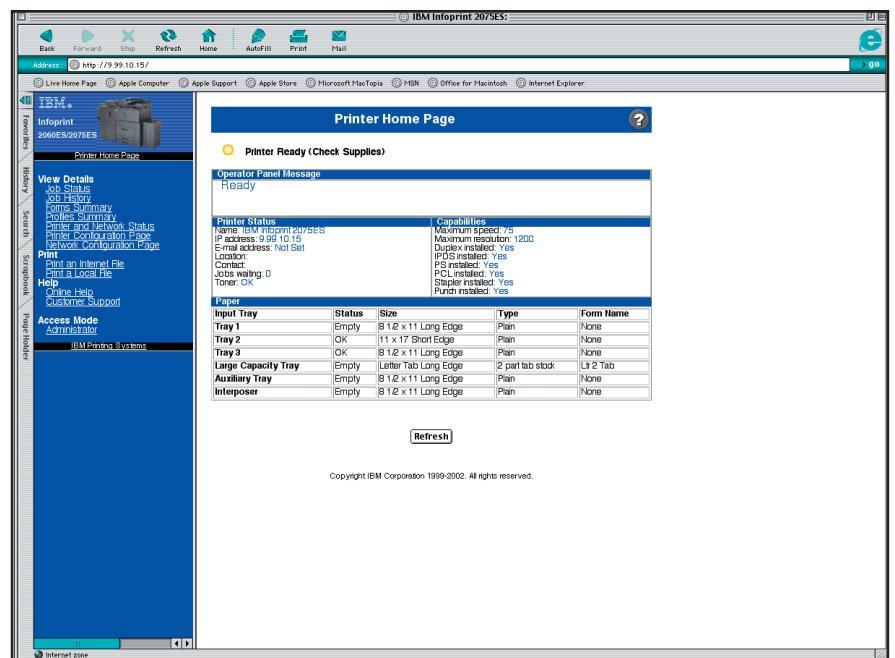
IBM Infoprint 2075ES:

Back Forward Stop Refresh Home AutoFill Print Mail

Address: http://9.99.10.15/ go

Live Home Page Apple Computer Apple Support Apple Store Microsoft MacTopia MSN Office for Macintosh Internet Explorer

Favorites History Search Scrapbook Page Holder

IBM.
Infoprint
2060ES/2075ES
Printer Home Page

View Details
Job Status
Job History
Forms Summary
Profiles Summary
Printer and Network Status
Printer Configuration Page
Network Configuration Page
Print
Print an Internet File
Print a Local File
Help
Online Help
Customer Support

Access Mode
Administrator

IBM Printing Systems

Printer Home Page

Printer Ready (Check Supplies)

Operator Panel Message
Ready

| Printer Status | Capabilities |
|---|---|
| Name: IBM Infoprint 2075ES | Maximum speed: 75 |
| IP address: 9.99.10.15 | Maximum resolution: 1200 |
| E-mail address: Not Set | Duplex installed: Yes |
| Location: | IPDS installed: Yes |
| Contact: | PS installed: Yes |
| Jobs waiting: 0 | PCL installed: Yes |
| Toner: OK | Stapler installed: Yes |
| | Punch installed: Yes |

Paper

| Input Tray | Status | Size | Type | Form Name |
|---|---|---|---|---|
| Tray 1 | Empty | 8 1/2 x 11 Long Edge | Plain | None |
| Tray 2 | OK | 11 x 17 Short Edge | Plain | None |
| Tray 3 | OK | 8 1/2 x 11 Long Edge | Plain | None |
| Large Capacity Tray | Empty | Letter Tab Long Edge | 2 part tab stock | Ltr 2 Tab |
| Auxiliary Tray | Empty | 8 1/2 x 11 Long Edge | Plain | None |
| Interposer | Empty | 8 1/2 x 11 Long Edge | Plain | None |

Refresh

Copyright IBM Corporation 1999-2002. All rights reserved.

Internet zone